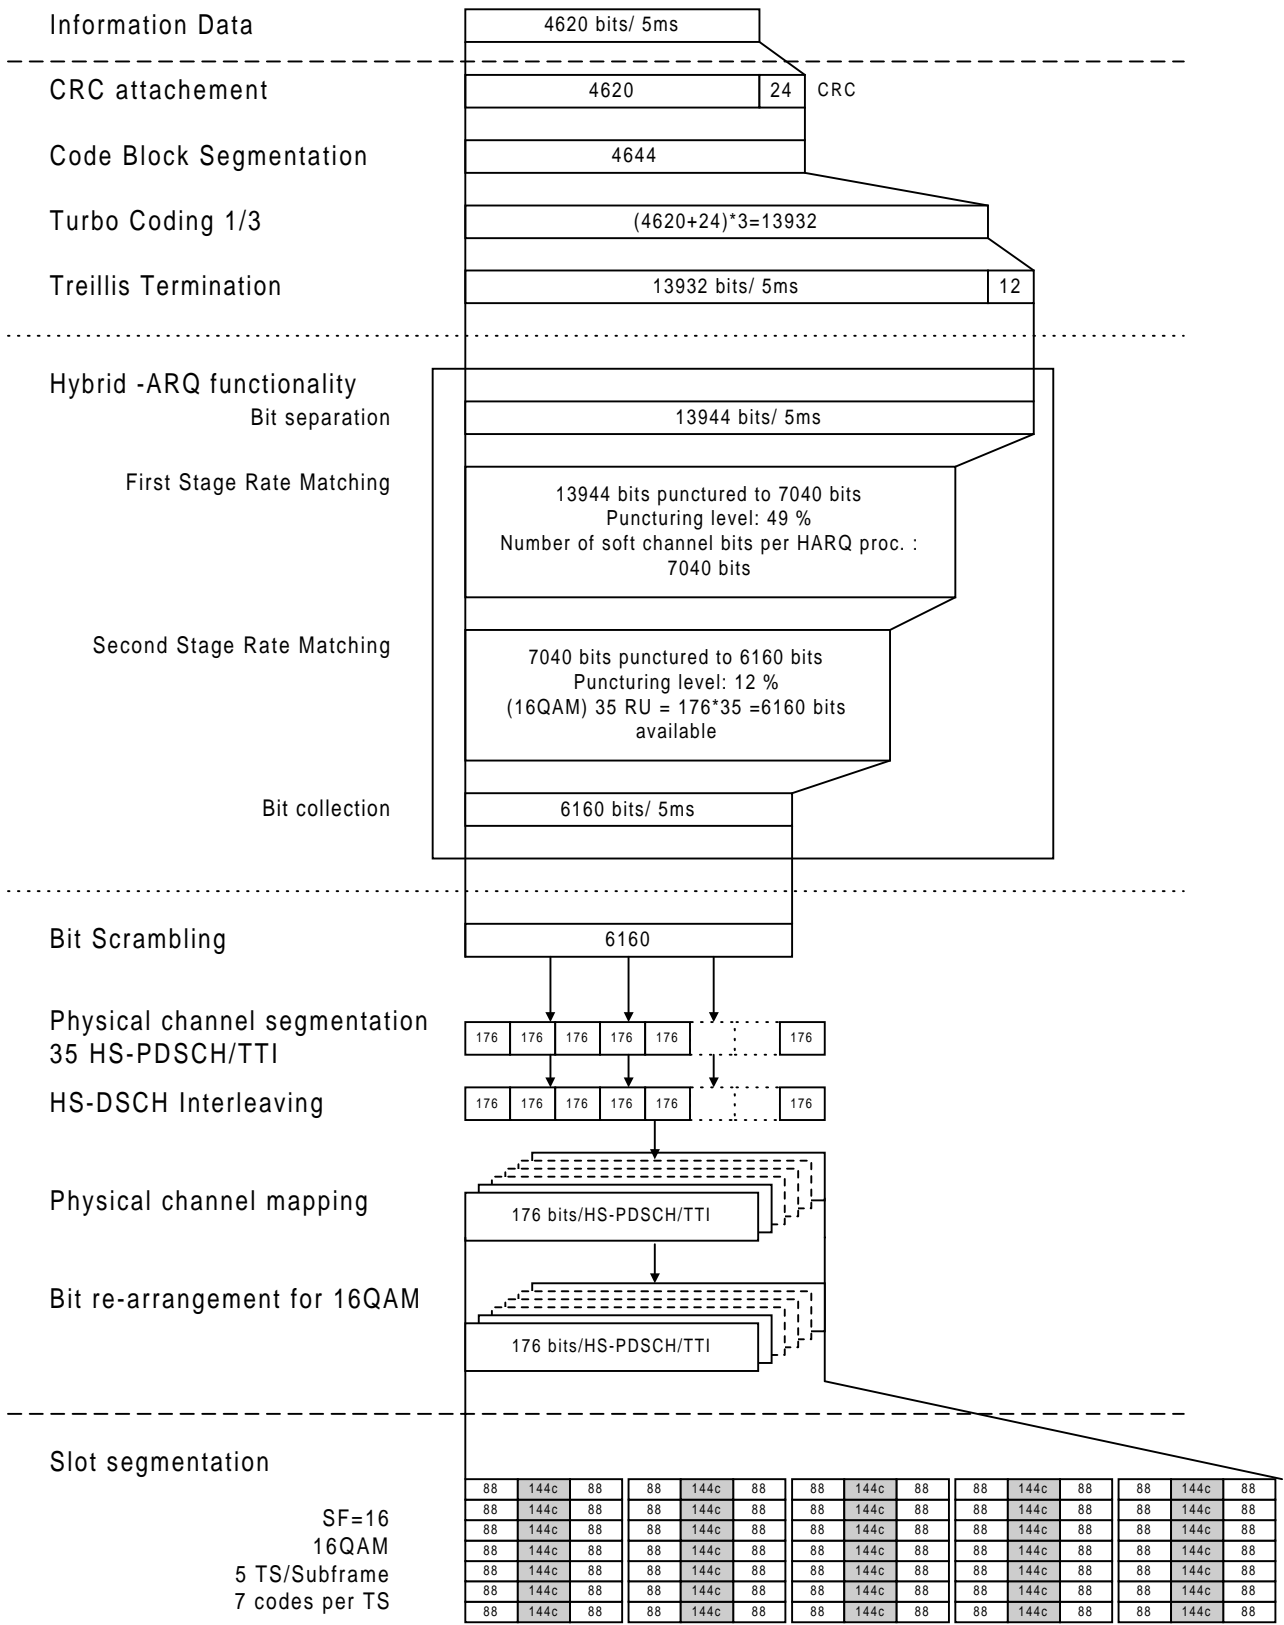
Information Data
4620 bits/ 5ms

CRC attachement
4620 | 24 | CRC

Code Block Segmentation
4644

Turbo Coding 1/3
(4620+24)*3=13932

Treillis Termination
13932 bits/ 5ms | 12

Hybrid -ARQ functionality

Bit separation
13944 bits/ 5ms

First Stage Rate Matching
13944 bits punctured to 7040 bits
Puncturing level: 49 %
Number of soft channel bits per HARQ proc. : 7040 bits

Second Stage Rate Matching
7040 bits punctured to 6160 bits
Puncturing level: 12 %
(16QAM) 35 RU = 176*35 =6160 bits available

Bit collection
6160 bits/ 5ms

Bit Scrambling
6160

Physical channel segmentation
35 HS-PDSCH/TTI
176 | 176 | 176 | 176 | 176 | 176

HS-DSCH Interleaving
176 | 176 | 176 | 176 | 176 | 176

Physical channel mapping
176 bits/HS-PDSCH/TTI

Bit re-arrangement for 16QAM
176 bits/HS-PDSCH/TTI

Slot segmentation

SF=16
16QAM
5 TS/Subframe
7 codes per TS

| 88 | 144c | 88 | 88 | 144c | 88 | 88 | 144c | 88 | 88 | 144c | 88 | 88 | 144c | 88 |
|---|---|---|---|---|---|---|---|---|---|---|---|---|---|---|
| 88 | 144c | 88 | 88 | 144c | 88 | 88 | 144c | 88 | 88 | 144c | 88 | 88 | 144c | 88 |
| 88 | 144c | 88 | 88 | 144c | 88 | 88 | 144c | 88 | 88 | 144c | 88 | 88 | 144c | 88 |
| 88 | 144c | 88 | 88 | 144c | 88 | 88 | 144c | 88 | 88 | 144c | 88 | 88 | 144c | 88 |
| 88 | 144c | 88 | 88 | 144c | 88 | 88 | 144c | 88 | 88 | 144c | 88 | 88 | 144c | 88 |
| 88 | 144c | 88 | 88 | 144c | 88 | 88 | 144c | 88 | 88 | 144c | 88 | 88 | 144c | 88 |
| 88 | 144c | 88 | 88 | 144c | 88 | 88 | 144c | 88 | 88 | 144c | 88 | 88 | 144c | 88 |